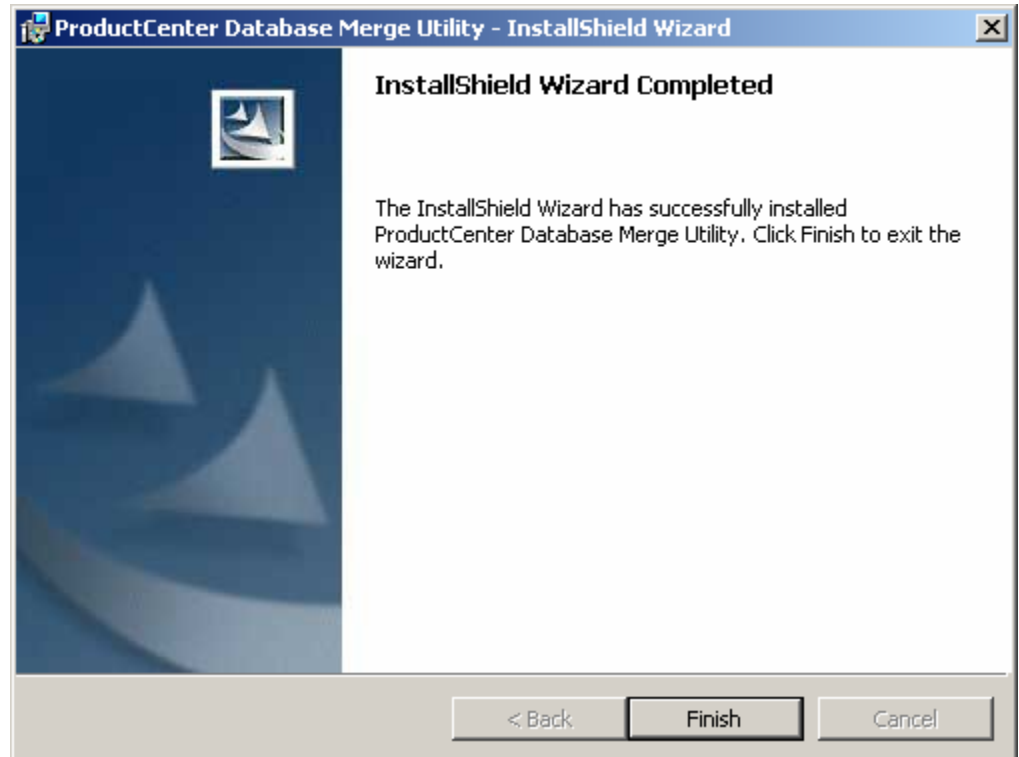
ProductCenter Database Merge Utility - InstallShield Wizard

InstallShield Wizard Completed

The InstallShield Wizard has successfully installed ProductCenter Database Merge Utility. Click Finish to exit the wizard.

< Back
Finish
Cancel